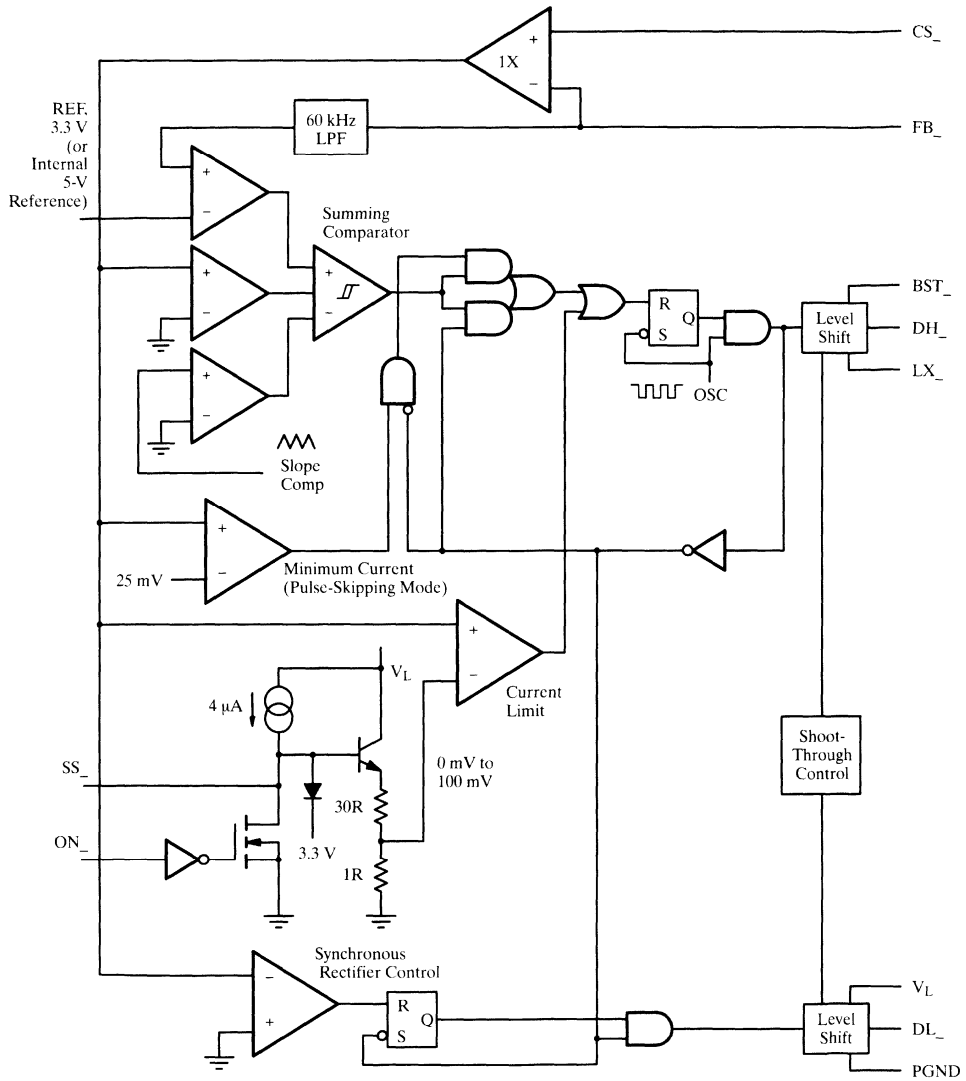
CS_
1X
+
−
REF, 3.3 V (or Internal 5-V Reference)
60 kHz LPF
FB_
+
−
Summing Comparator
+
−
+
−
+
−
BST_
R
Q
S
Level Shift
DH_
LX_
OSC
Slope Comp
+
−
25 mV
Minimum Current (Pulse-Skipping Mode)
+
−
Current Limit
$V_L$
4 μA
0 mV to 100 mV
SS_
30R
ON_
3.3 V
1R
Shoot-Through Control
Synchronous Rectifier Control
−
+
R
Q
S
$V_L$
Level Shift
DL_
PGND